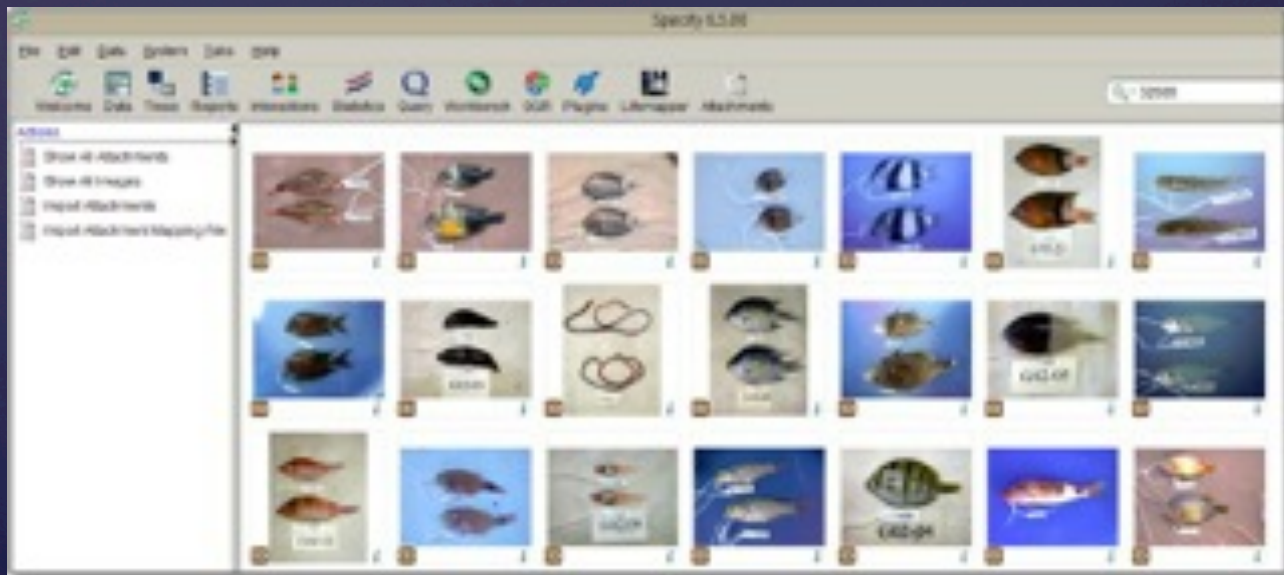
Specify 6.5.00

File Edit Data System Tabs Help

Welcome Data Trees Reports Interactions Statistics Query Workbench SGR Plugins Lifemapper Attachments

Actions

Show All Attachments

Show All Images

Import Attachments

Import Attachment Mapping File